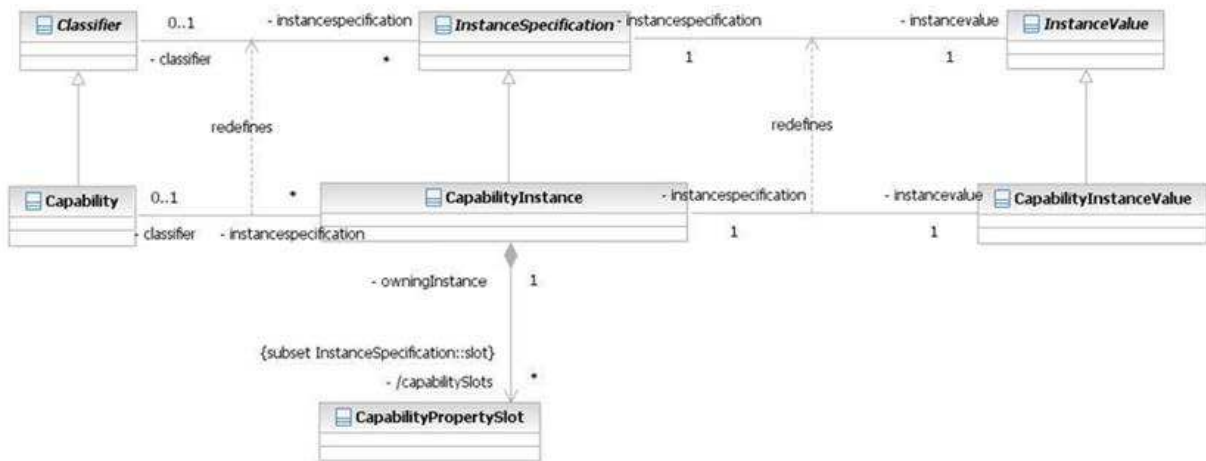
Classifier

0..1

- instancespecification

InstanceSpecification

- instancespecification

- instancevalue

InstanceValue

- classifier

*

1

1

redefines

redefines

Capability

0..1

*

CapabilityInstance

- instancespecification

- instancevalue

CapabilityInstanceValue

- classifier

- instancespecification

1

1

- owningInstance

1

{subset InstanceSpecification::slot}

- /capabilitySlots

*

CapabilityPropertySlot